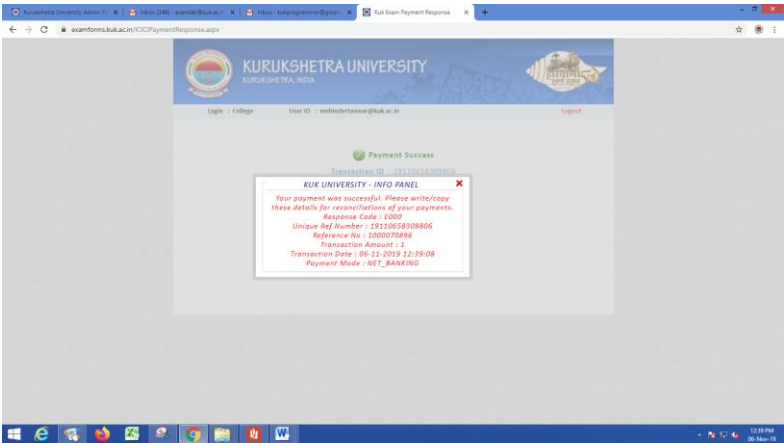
Kurukshetra University Admin Pa × | Inbox (248) - examlab@kuk.ac.i × | Inbox - kukprogrammer@gmai × | Kuk Exam Payment Response × | +

examforms.kuk.ac.in/ICICIPaymentResponse.aspx

KURUKSHETRA UNIVERSITY
KURUKSHETRA, INDIA

Login : College User ID : mohindertanwar@kuk.ac.in Logout

Payment Success

Transaction ID : 19110658309806

KUK UNIVERSITY - INFO PANEL ×

Your payment was successful. Please write/copy these details for reconciliations of your payments.
Response Code : E000
Unique Ref Number : 19110658309806
Reference No : 1000070896
Transaction Amount : 1
Transaction Date : 06-11-2019 12:39:08
Payment Mode : NET_BANKING

12:39 PM
06-Nov-19